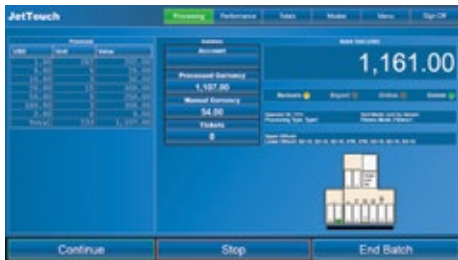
JetTouch

Processing | Performance | Totals | Modes | Menu | Sign Off

Processed

| USD | Unit | Value |
|---|---|---|
| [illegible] | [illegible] | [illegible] |

Account

Processed Currency
1,107.00

Manual Currency
54.00

Tickets
0

1,161.00

Network | Report | Online | Cloud

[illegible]

Continue

Stop

End Batch